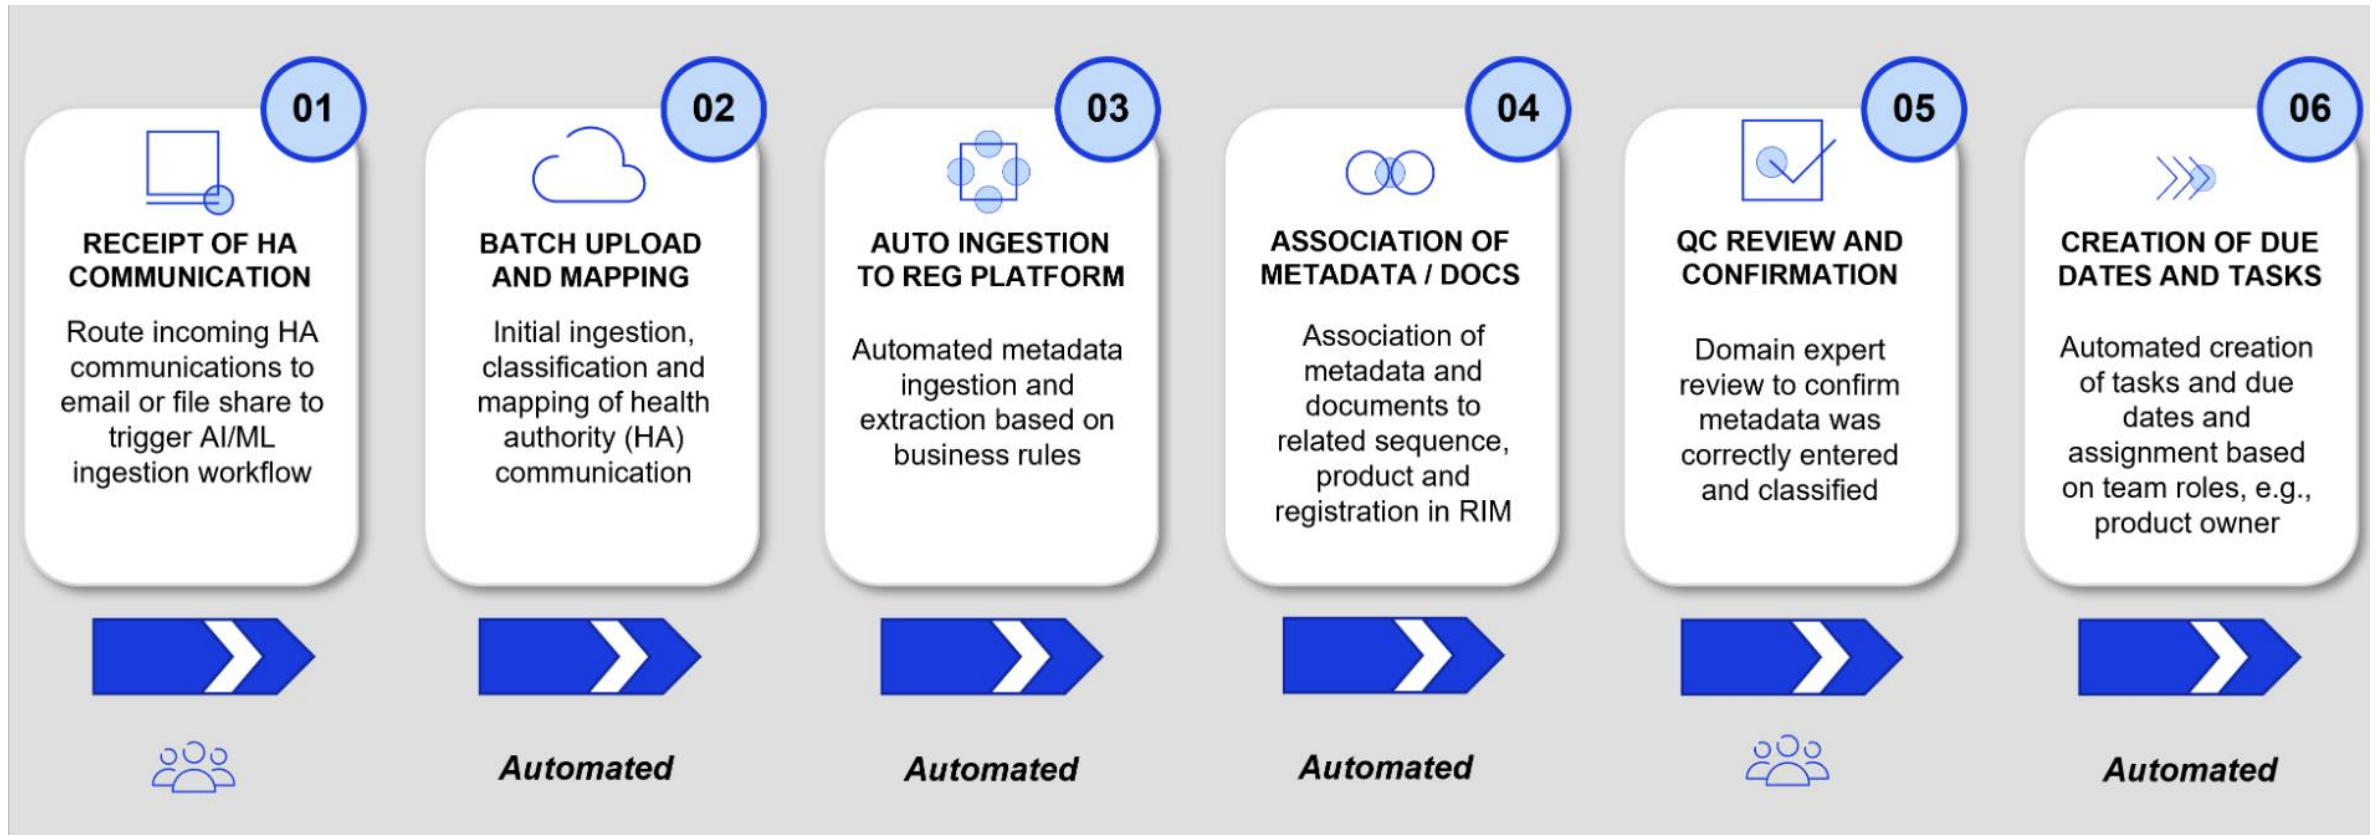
01

RECEIPT OF HA COMMUNICATION

Route incoming HA communications to email or file share to trigger AI/ML ingestion workflow

02

BATCH UPLOAD AND MAPPING

Initial ingestion, classification and mapping of health authority (HA) communication

Automated

03

AUTO INGESTION TO REG PLATFORM

Automated metadata ingestion and extraction based on business rules

Automated

04

ASSOCIATION OF METADATA / DOCS

Association of metadata and documents to related sequence, product and registration in RIM

Automated

05

QC REVIEW AND CONFIRMATION

Domain expert review to confirm metadata was correctly entered and classified

06

CREATION OF DUE DATES AND TASKS

Automated creation of tasks and due dates and assignment based on team roles, e.g., product owner

Automated